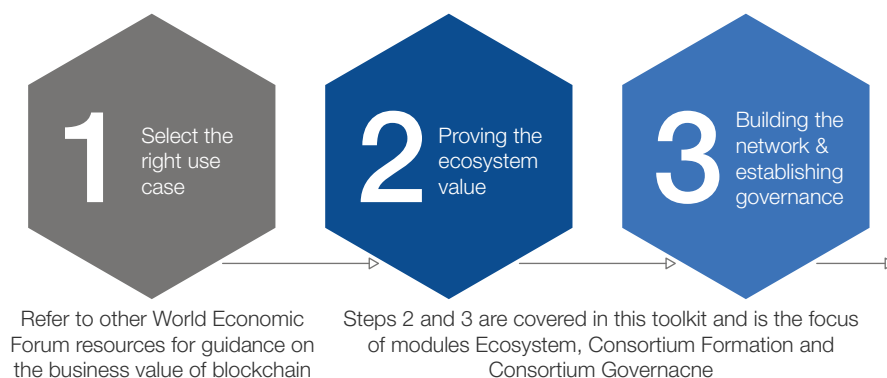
1 Select the right use case

2 Proving the ecosystem value

3 Building the network & establishing governance

Refer to other World Economic Forum resources for guidance on the business value of blockchain

Steps 2 and 3 are covered in this toolkit and is the focus of modules Ecosystem, Consortium Formation and Consortium Governacne